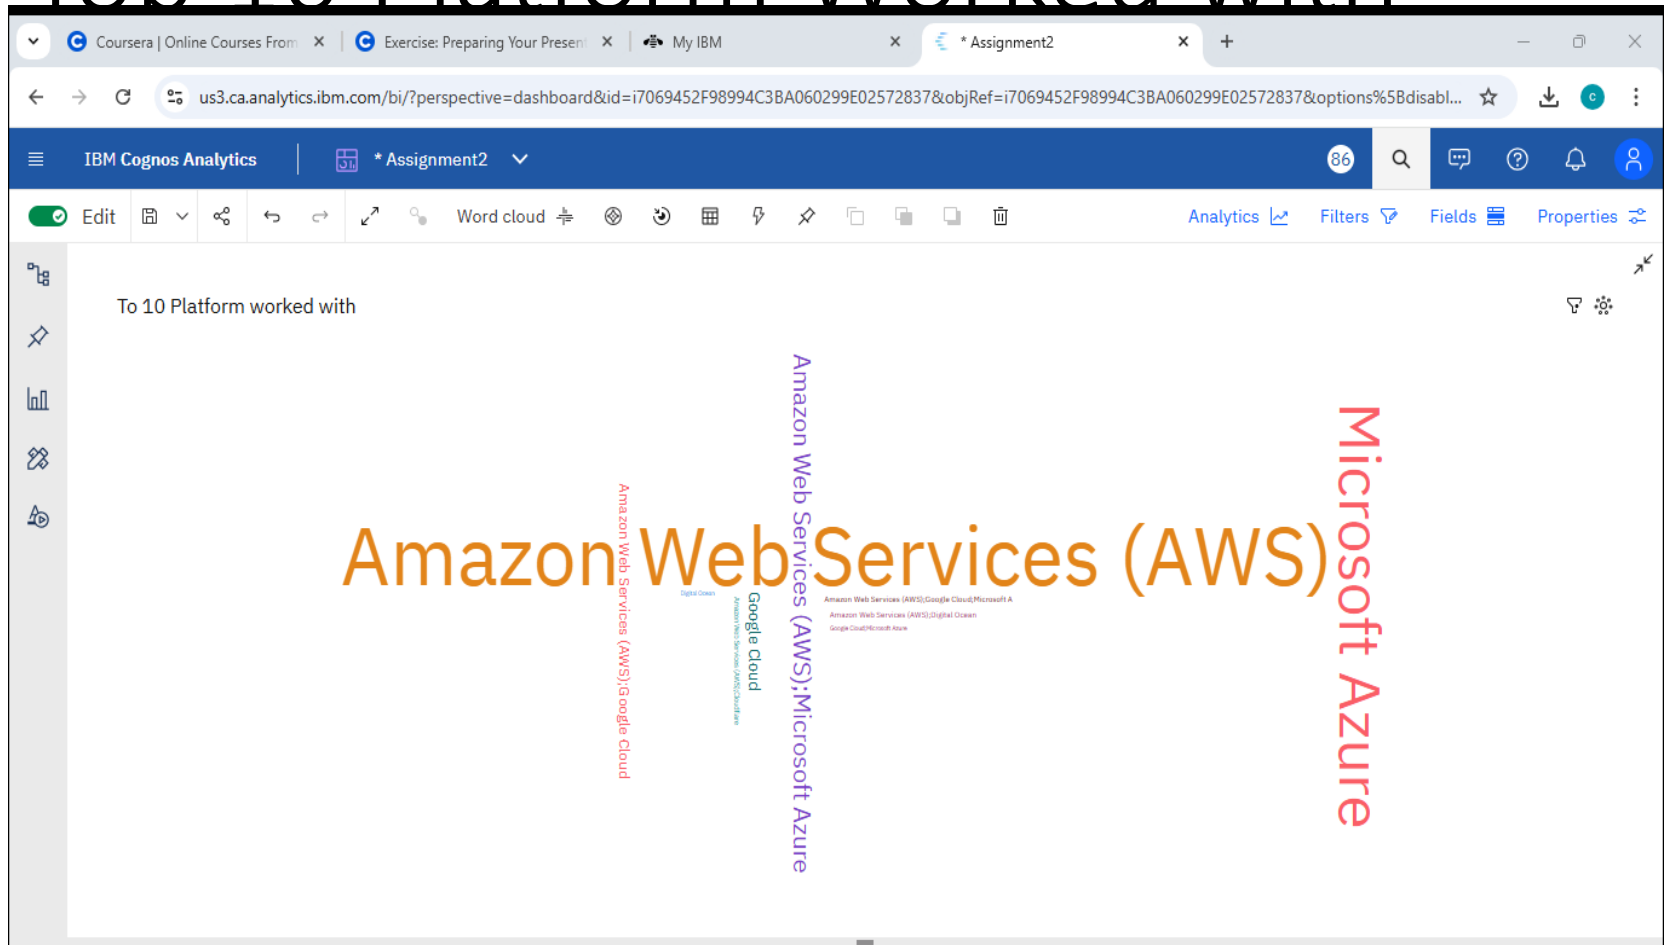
Coursera | Online Courses From ×
Exercise: Preparing Your Presen ×
My IBM ×
* Assignment2 ×
+

us3.ca.analytics.ibm.com/bi/?perspective=dashboard&id=i7069452F98994C3BA060299E02572837&objRef=i7069452F98994C3BA060299E02572837&options%5Bdisabl...

IBM Cognos Analytics
* Assignment2
86

Edit
Word cloud
Analytics
Filters
Fields
Properties

To 10 Platform worked with

Amazon Web Services (AWS)
Amazon Web Services (AWS);Google Cloud
Digital Ocean
Amazon Web Services (AWS);Cloudflare
Google Cloud
Amazon Web Services (AWS);Microsoft Azure
Amazon Web Services (AWS);Google Cloud;Microsoft A
Amazon Web Services (AWS);Digital Ocean
Google Cloud;Microsoft Azure
Microsoft Azure